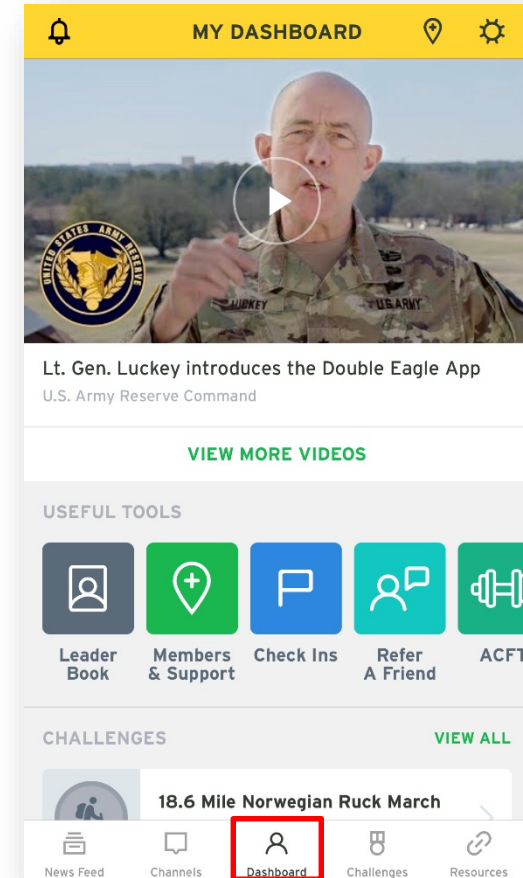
MY DASHBOARD

UNITED STATES ARMY RESERVE

LUCKEY U.S. ARMY

Lt. Gen. Luckey introduces the Double Eagle App
U.S. Army Reserve Command

VIEW MORE VIDEOS

USEFUL TOOLS

Leader Book
Members & Support
Check Ins
Refer A Friend
ACFT

CHALLENGES
VIEW ALL

18.6 Mile Norwegian Ruck March

News Feed
Channels
Dashboard
Challenges
Resources